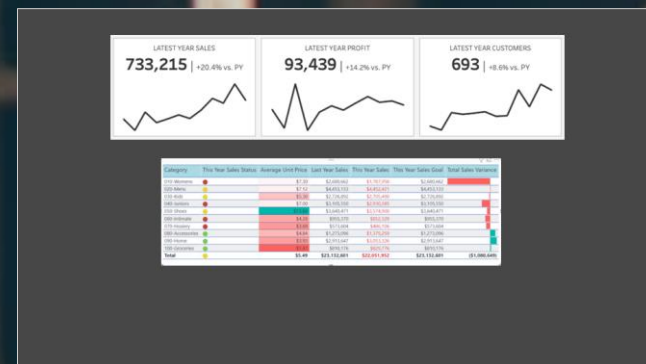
LATEST YEAR SALES
733,215 | +20.4% vs. PY

LATEST YEAR PROFIT
93,439 | +14.2% vs. PY

LATEST YEAR CUSTOMERS
693 | +8.6% vs. PY

| Category | This Year Sales Status | Average Unit Price | Last Year Sales | This Year Sales | This Year Sales Goal | Total Sales Variance |
|---|---|---|---|---|---|---|
| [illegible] | | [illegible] | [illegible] | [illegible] | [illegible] | |
| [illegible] | | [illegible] | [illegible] | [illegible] | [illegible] | |
| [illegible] | | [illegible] | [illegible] | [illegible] | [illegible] | |
| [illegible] | | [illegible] | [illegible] | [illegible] | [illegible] | |
| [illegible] | | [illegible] | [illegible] | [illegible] | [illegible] | |
| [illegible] | | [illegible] | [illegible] | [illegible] | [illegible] | |
| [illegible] | | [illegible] | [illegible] | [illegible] | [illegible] | |
| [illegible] | | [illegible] | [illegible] | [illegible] | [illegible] | |
| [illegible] | | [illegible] | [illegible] | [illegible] | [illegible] | |
| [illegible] | | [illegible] | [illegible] | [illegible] | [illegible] | |
| Total | | $5.49 | $23,132,601 | $22,051,952 | $23,132,601 | ($1,080,649) |